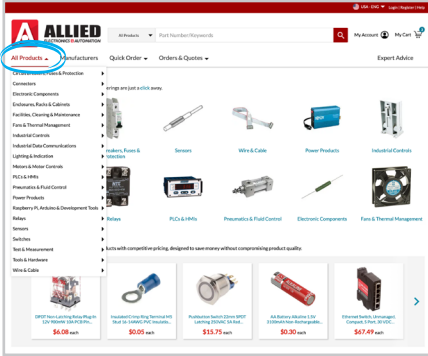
USA | ENG | Login | Register | Help

ALLIED ELECTRONICS & AUTOMATION

All Products | Part Number/Keywords

My Account | My Cart 0

All Products | Manufacturers | Quick Order | Orders & Quotes | Expert Advice

Circuit Protection, Fuses & Protection
Connectors
Electronic Components
Enclosures, Racks & Cabinets
Facilities, Cleaning & Maintenance
Fans & Thermal Management
Industrial Controls
Industrial Data Communications
Lighting & Indication
Motors & Motor Controls
PLCs & HMIs
Pneumatics & Fluid Control
Power Products
Raspberry Pi, Arduino & Development Tools
Relays
Sensors
Switches
Test & Measurement
Tools & Hardware
Wire & Cable

erings are just a click away.

Breakers, Fuses & Protection | Sensors | Wire & Cable | Power Products | Industrial Controls

Relays | PLCs & HMIs | Pneumatics & Fluid Control | Electronic Components | Fans & Thermal Management

ucts with competitive pricing, designed to save money without compromising product quality.

DPDT Non-Latching Relay Plug-in 12V 900mW 10A PCB Pin... $6.08 each

Insulated Crimp Ring Terminal M3 Stud 16-14AWG PVC Insulated... $0.05 each

Pushbutton Switch 22mm SPDT Latching 250VAC 5A Ind... $15.75 each

AA Battery Alkaline 1.5V 3100mAh Non-Rechargeable... $0.30 each

Ethernet Switch, Unmanaged, Compact, 5 Port, 10 VDC... $67.49 each